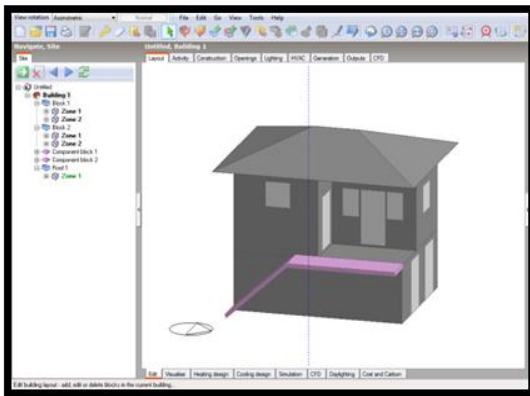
View rotation Axonometric Normal File Edit Go View Tools Help

Navigate, Site

Site

Untitled
Building 1
Block 1
Zone 1
Zone 2
Block 2
Zone 1
Zone 2
Component block 1
Component block 2
Roof 1
Zone 1

Untitled, Building 1

Layout Activity Construction Openings Lighting HVAC Generation Outputs CFD

Edit Visualise Heating design Cooling design Simulation CFD Daylighting Cost and Carbon

Edit building layout - add, edit or delete blocks in the current building.